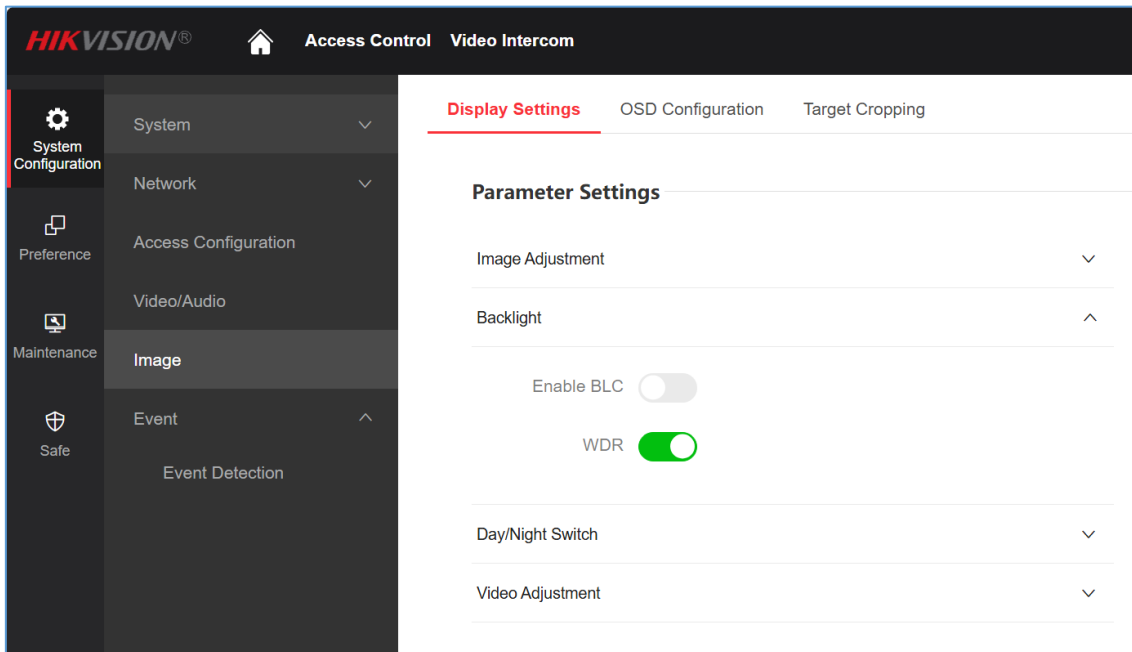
HIKVISION®

Access Control Video Intercom

System Configuration

Preference

Maintenance

Safe

System

Network

Access Configuration

Video/Audio

Image

Event

Event Detection

Display Settings OSD Configuration Target Cropping

Parameter Settings

Image Adjustment

Backlight

Enable BLC

WDR

Day/Night Switch

Video Adjustment